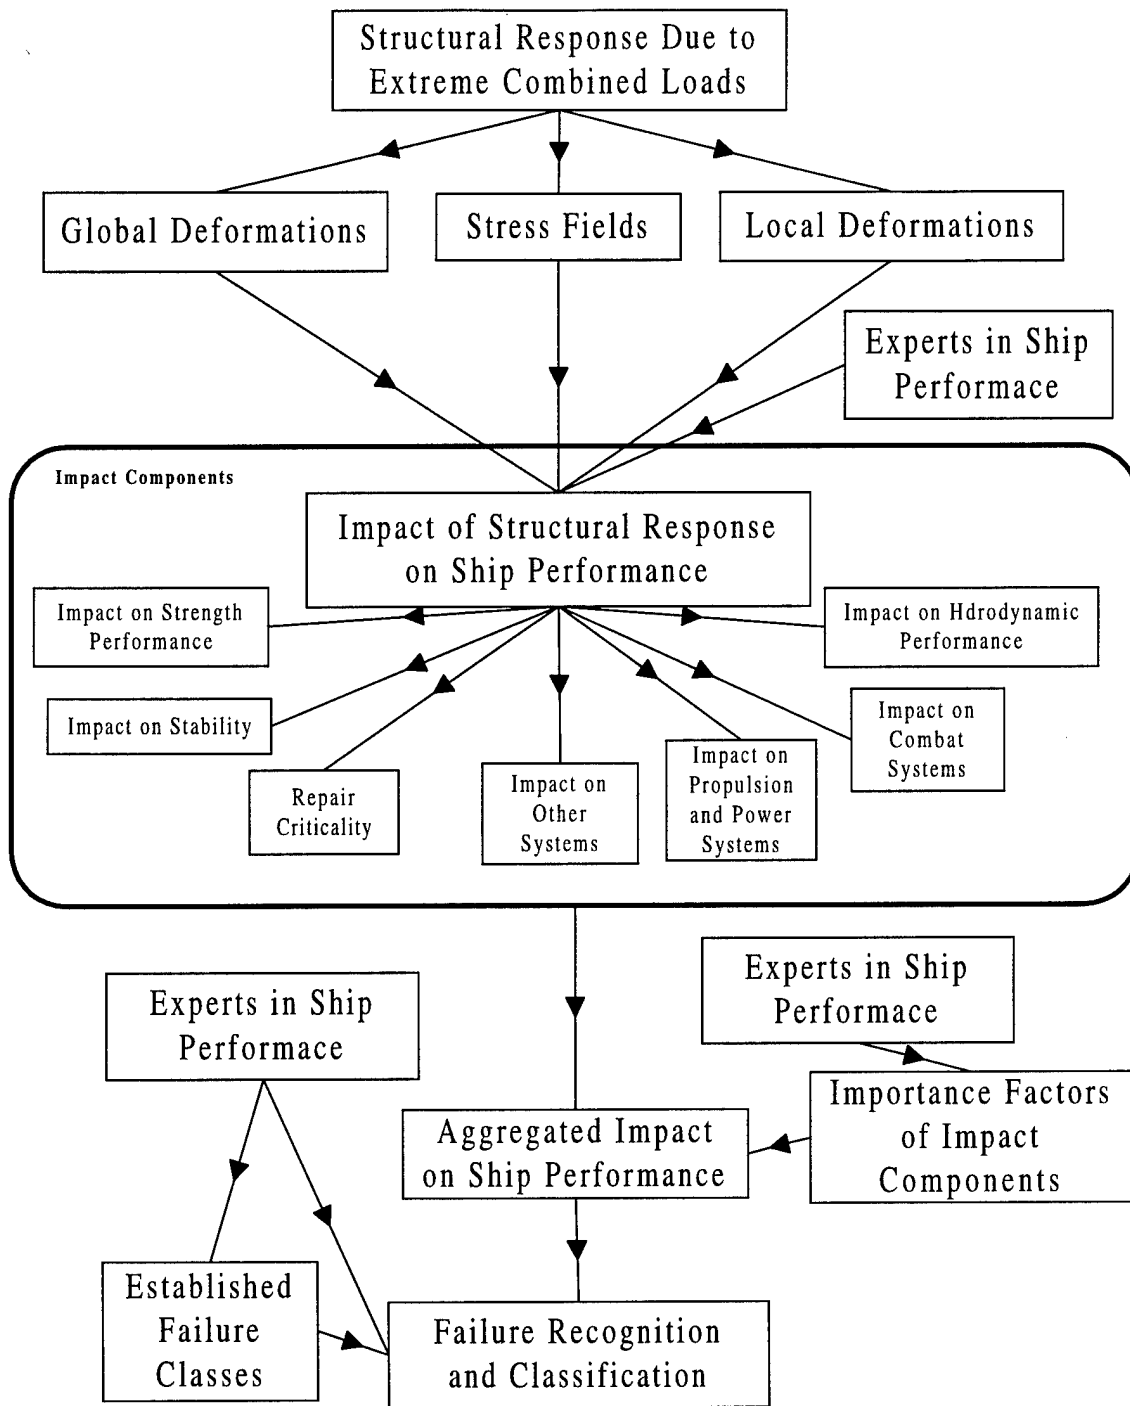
Structural Response Due to Extreme Combined Loads

Global Deformations

Stress Fields

Local Deformations

Experts in Ship Performace

Impact Components

Impact of Structural Response on Ship Performance

Impact on Strength Performance

Impact on Hdrodynamic Performance

Impact on Stability

Repair Criticality

Impact on Other Systems

Impact on Propulsion and Power Systems

Impact on Combat Systems

Experts in Ship Performace

Experts in Ship Performace

Importance Factors of Impact Components

Aggregated Impact on Ship Performance

Established Failure Classes

Failure Recognition and Classification